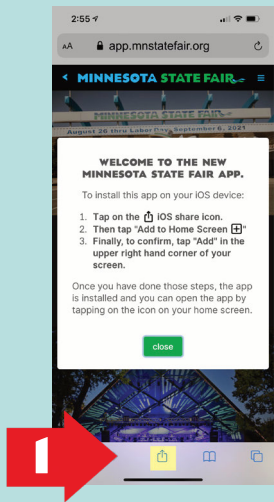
2:55

AA app.mnstatefair.org

MINNESOTA STATE FAIR

August 26 thru Labor Day, September 6, 2021

WELCOME TO THE NEW MINNESOTA STATE FAIR APP.

To install this app on your iOS device:

1. Tap on the iOS share icon.
2. Then tap "Add to Home Screen"
3. Finally, to confirm, tap "Add" in the upper right hand corner of your screen.

Once you have done those steps, the app is installed and you can open the app by tapping on the icon on your home screen.

close

1